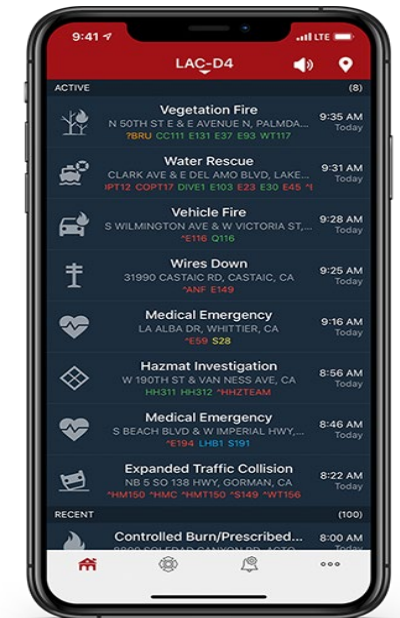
9:41 LTE

LAC-D4

ACTIVE (8)

Vegetation Fire
N 50TH ST E & E AVENUE N, PALMDA...
?BRU CC111 E131 E37 E93 WT117
9:35 AM
Today

Water Rescue
CLARK AVE & E DEL AMO BLVD, LAKE...
?PT12 COPT17 DIVE1 E103 E23 E30 E45 *I
9:31 AM
Today

Vehicle Fire
S WILMINGTON AVE & W VICTORIA ST,...
*E116 Q116
9:28 AM
Today

Wires Down
31990 CASTAIC RD, CASTAIC, CA
*ANF E149
9:25 AM
Today

Medical Emergency
LA ALBA DR, WHITTIER, CA
*E59 S28
9:16 AM
Today

Hazmat Investigation
W 190TH ST & VAN NESS AVE, CA
HH311 HH312 *HHZTEAM
8:56 AM
Today

Medical Emergency
S BEACH BLVD & W IMPERIAL HWY,...
*E194 LHB1 S191
8:46 AM
Today

Expanded Traffic Collision
NB 5 SO 138 HWY, GORMAN, CA
*HM150 *HMC *HMT150 *S149 *WT156
8:22 AM
Today

RECENT (100)

Controlled Burn/Prescribed...
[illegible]
8:00 AM

•••